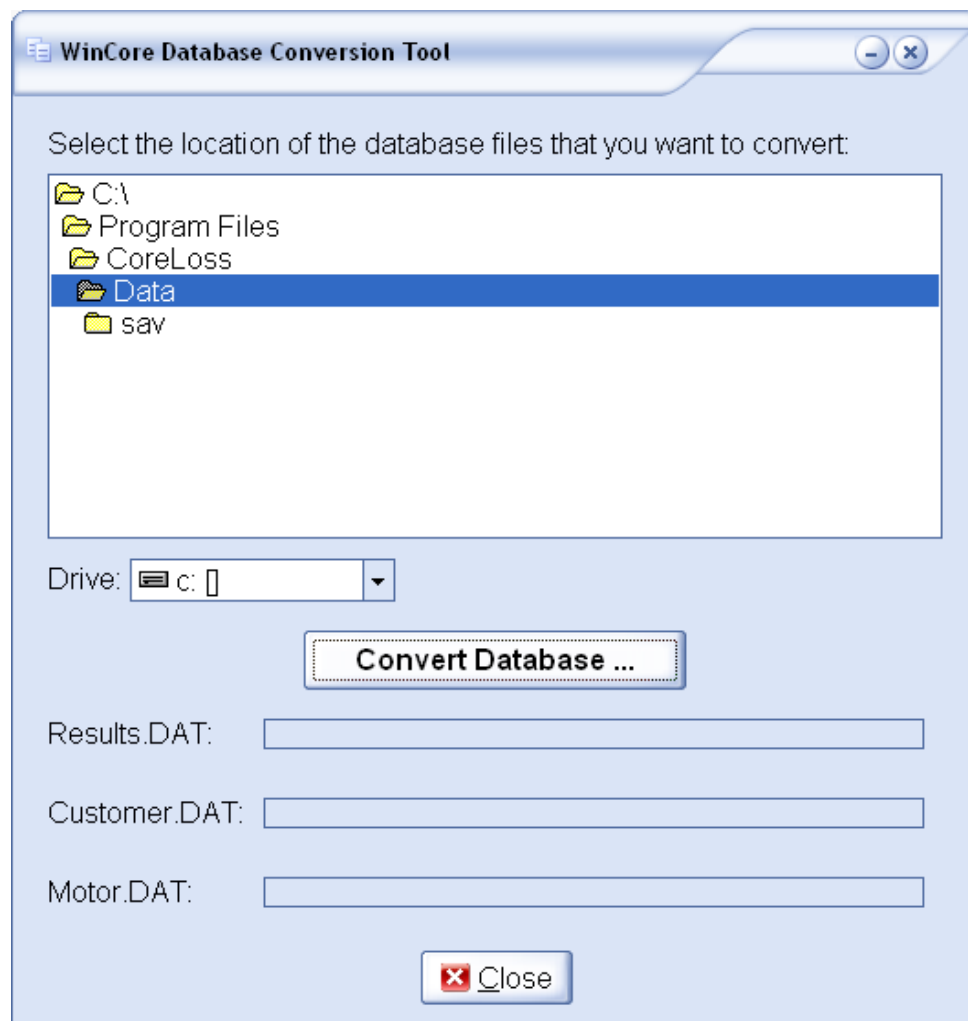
WinCore Database Conversion Tool

Select the location of the database files that you want to convert:

C:\
Program Files
CoreLoss
Data
sav

Drive: c: []

Convert Database ...

Results.DAT:

Customer.DAT:

Motor.DAT:

Close